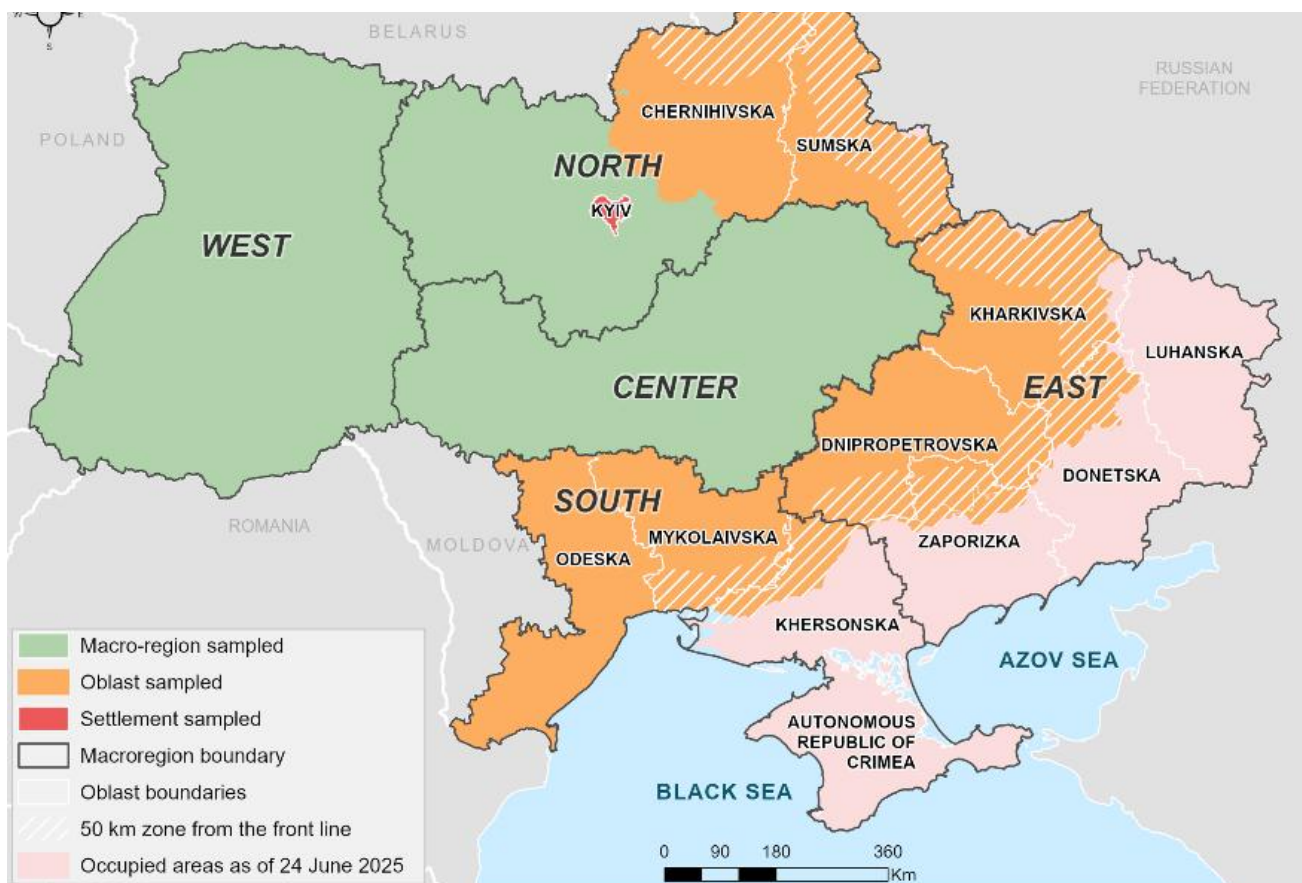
BELARUS
RUSSIAN FEDERATION
POLAND
CHERNIHIVSKA
SUMSKA
NORTH
KYIV
WEST
KHARKIVSKA
LUHANSKA
CENTER
EAST
DNIPROPETROVSKA
DONETSKA
SOUTH
ROMANIA
MOLDOVA
MYKOLAIVSKA
ODESKA
ZAPORIZKA
KHERSONSKA
AZOV SEA
AUTONOMOUS REPUBLIC OF CRIMEA
BLACK SEA

Macro-region sampled
Oblast sampled
Settlement sampled
Macroregion boundary
Oblast boundaries
50 km zone from the front line
Occupied areas as of 24 June 2025

0 90 180 360 Km